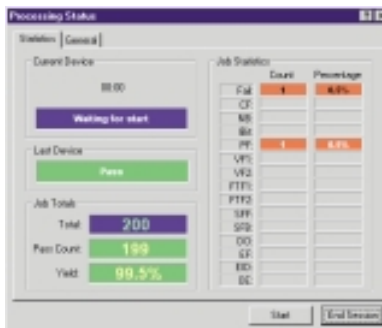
Processing Status

Statistics | General

Current Device

00:00

Waiting for start

Last Device

Pass

Job Totals

Total 200

Pass Count 199

Yield 99.5%

Job Statistics

| | Count | Percentage |
|---|---|---|
| Fail | 1 | 0.5% |
| CF | | |
| NB | | |
| BK | | |
| PF | 1 | 0.5% |
| VF1 | | |
| VF2 | | |
| FTF1 | | |
| FTF2 | | |
| SFF | | |
| SFB | | |
| DO | | |
| EF | | |
| BD | | |
| BE | | |

Start | End Session